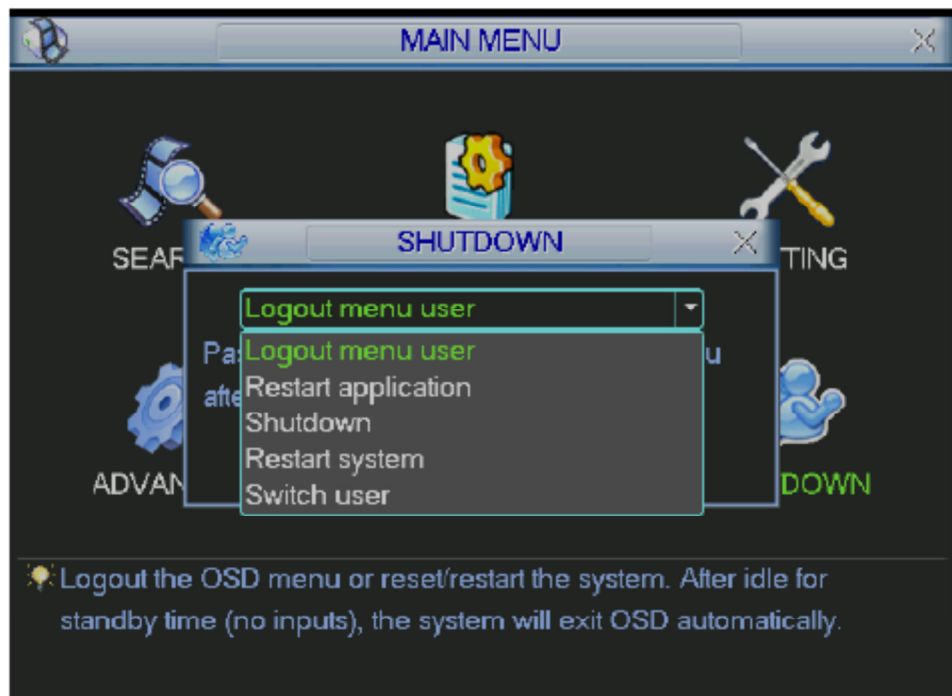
MAIN MENU

SEAR

TING

SHUTDOWN

Logout menu user

Pa

u

afte

Logout menu user
Restart application
Shutdown
Restart system
Switch user

ADVAN

DOWN

Logout the OSD menu or reset/restart the system. After idle for standby time (no inputs), the system will exit OSD automatically.